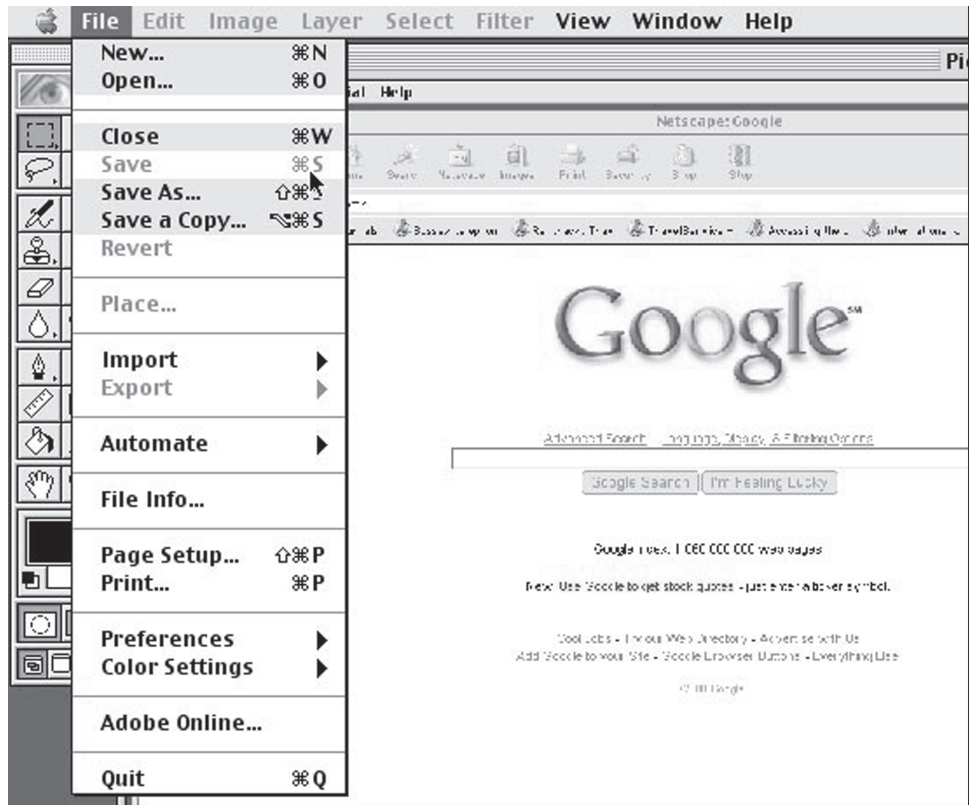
File Edit Image Layer Select Filter View Window Help

New... ⌘N
Open... ⌘O

Close ⌘W
Save ⌘S
Save As... ⇧⌘S
Save a Copy... ⌥⌘S
Revert

Place...

Import
Export

Automate

File Info...

Page Setup... ⇧⌘P
Print... ⌘P

Preferences
Color Settings

Adobe Online...

Quit ⌘Q

Pi

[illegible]al Help

Netscape: Google

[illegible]

Google

Advanced Search Language, Display, & Filtering Options

Google Search I'm Feeling Lucky

Google index: 1,060,000,000 web pages

New! Use Google to get stock quotes - just enter a ticker symbol.

Cool Jobs - Try our Web Directory - Advertise with Us
Add Google to your Site - Google Browser Buttons - Everything Else

©2001 Google